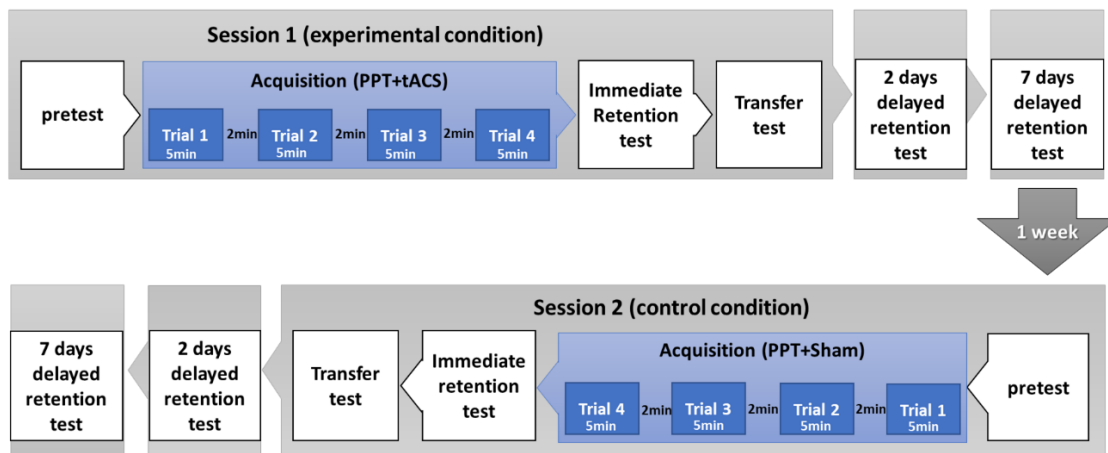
Session 1 (experimental condition)

pretest

Acquisition (PPT+tACS)

Trial 1 5min
2min
Trial 2 5min
2min
Trial 3 5min
2min
Trial 4 5min

Immediate Retention test

Transfer test

2 days delayed retention test

7 days delayed retention test

1 week

Session 2 (control condition)

pretest

Acquisition (PPT+Sham)

Trial 1 5min
2min
Trial 2 5min
2min
Trial 3 5min
2min
Trial 4 5min

Immediate retention test

Transfer test

2 days delayed retention test

7 days delayed retention test